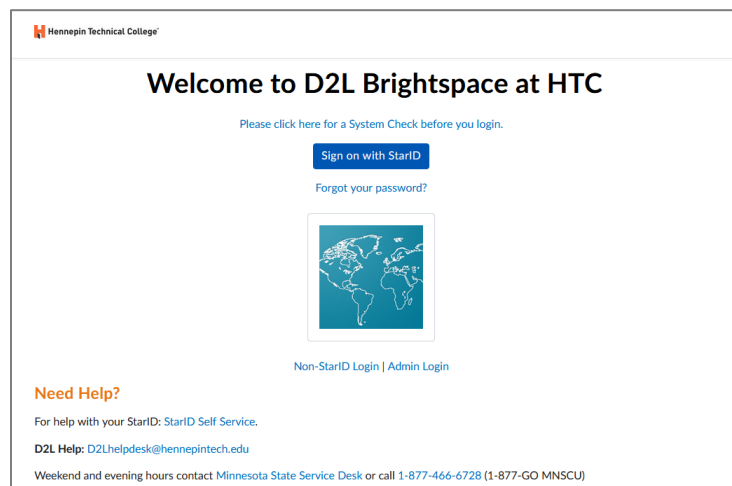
Hennepin Technical College

Welcome to D2L Brightspace at HTC

Please click here for a System Check before you login.

Sign on with StarID

Forgot your password?

Non-StarID Login | Admin Login

Need Help?

For help with your StarID: StarID Self Service.

D2L Help: D2Lhelpdesk@hennepintech.edu

Weekend and evening hours contact Minnesota State Service Desk or call 1-877-466-6728 (1-877-GO MNSCU)